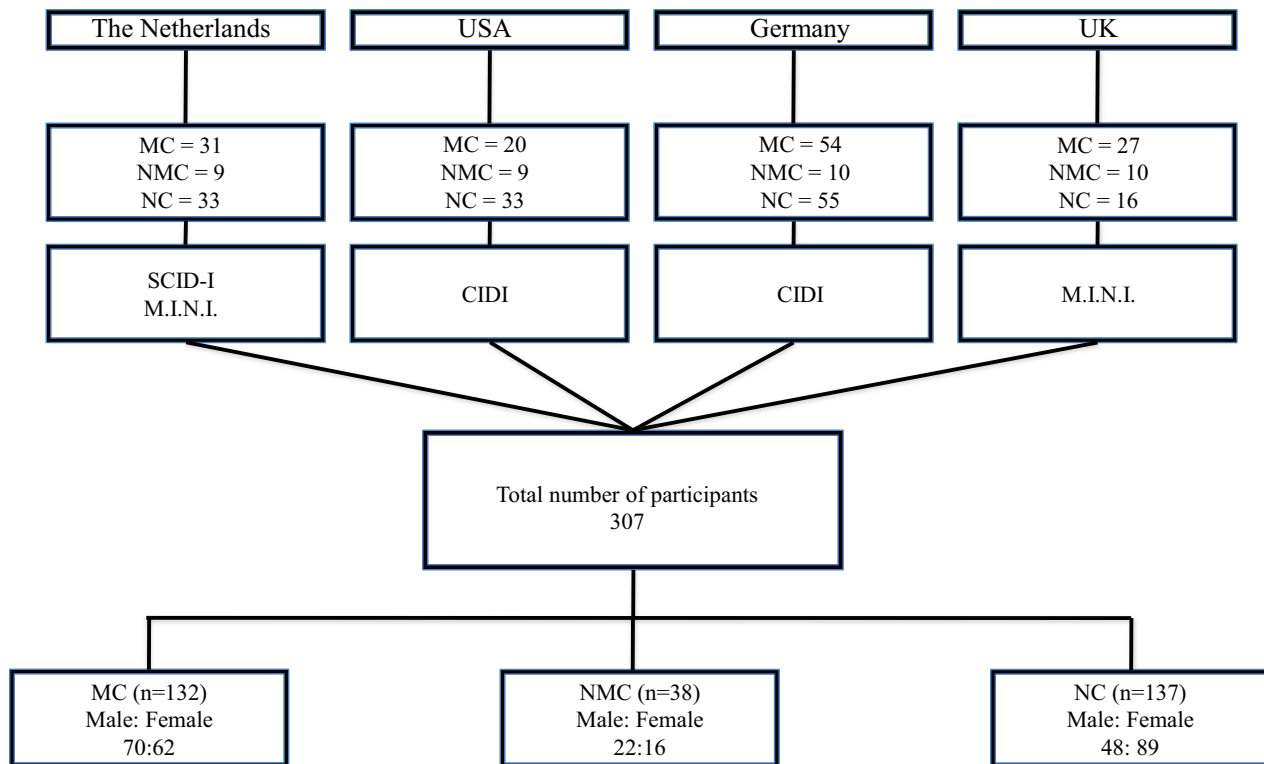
The Netherlands

USA

Germany

UK

MC = 31
NMC = 9
NC = 33

MC = 20
NMC = 9
NC = 33

MC = 54
NMC = 10
NC = 55

MC = 27
NMC = 10
NC = 16

SCID-I
M.I.N.I.

CIDI

CIDI

M.I.N.I.

Total number of participants
307

MC (n=132)
Male: Female
70:62

NMC (n=38)
Male: Female
22:16

NC (n=137)
Male: Female
48: 89